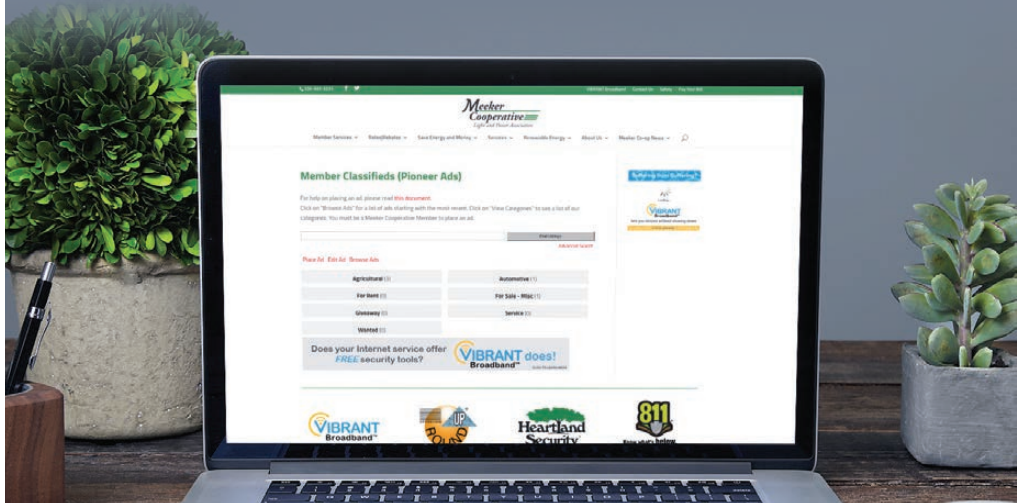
Meeker Cooperative
Light and Power Association

Member Services ⌄ Rebate/Rebates ⌄ Save Energy and Money ⌄ Services ⌄ Renewable Energy ⌄ About Us ⌄ Meeker Co-op News ⌄

Member Classifieds (Pioneer Ads)

For help on placing an ad, please read this document.
Click on "Browse Ads" for a list of ads starting with the most recent. Click on "View Categories" to see a list of our categories. You must be a Meeker Cooperative Member to place an ad.

Advanced Search

Place Ad Edit Ad Browse Ads

| Agricultural (3) | Automotive (1) |
|---|---|
| For Rent (0) | For Sale - Misc (1) |
| Giveaway (0) | Service (3) |
| Wanted (0) | |

Does your Internet service offer FREE security tools? VIBRANT does! Broadband

VIBRANT Broadband

Heartland Security

811 Know what's below

VIBRANT